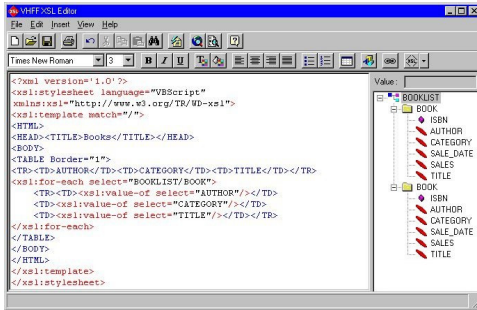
VHFF XSL Editor

File Edit Insert View Help

Times New Roman 3 B I U

<?xml version='1.0'?>
<xsl:stylesheet language="VBScript"
xmlns:xsl="http://www.w3.org/TR/WD-xsl">
<xsl:template match="/">
<HTML>
<HEAD><TITLE>Books</TITLE></HEAD>
<BODY>
<TABLE Border="1">
<TR><TD>AUTHOR</TD><TD>CATEGORY</TD><TD>TITLE</TD></TR>
<xsl:for-each select="BOOKLIST/BOOK">
<TR><TD><xsl:value-of select="AUTHOR"/></TD>
<TD><xsl:value-of select="CATEGORY"/></TD>
<TD><xsl:value-of select="TITLE"/></TD></TR>
</xsl:for-each>
</TABLE>
</BODY>
</HTML>
</xsl:template>
</xsl:stylesheet>

Value:

BOOKLIST
BOOK
ISBN
AUTHOR
CATEGORY
SALE_DATE
SALES
TITLE
BOOK
ISBN
AUTHOR
CATEGORY
SALE_DATE
SALES
TITLE